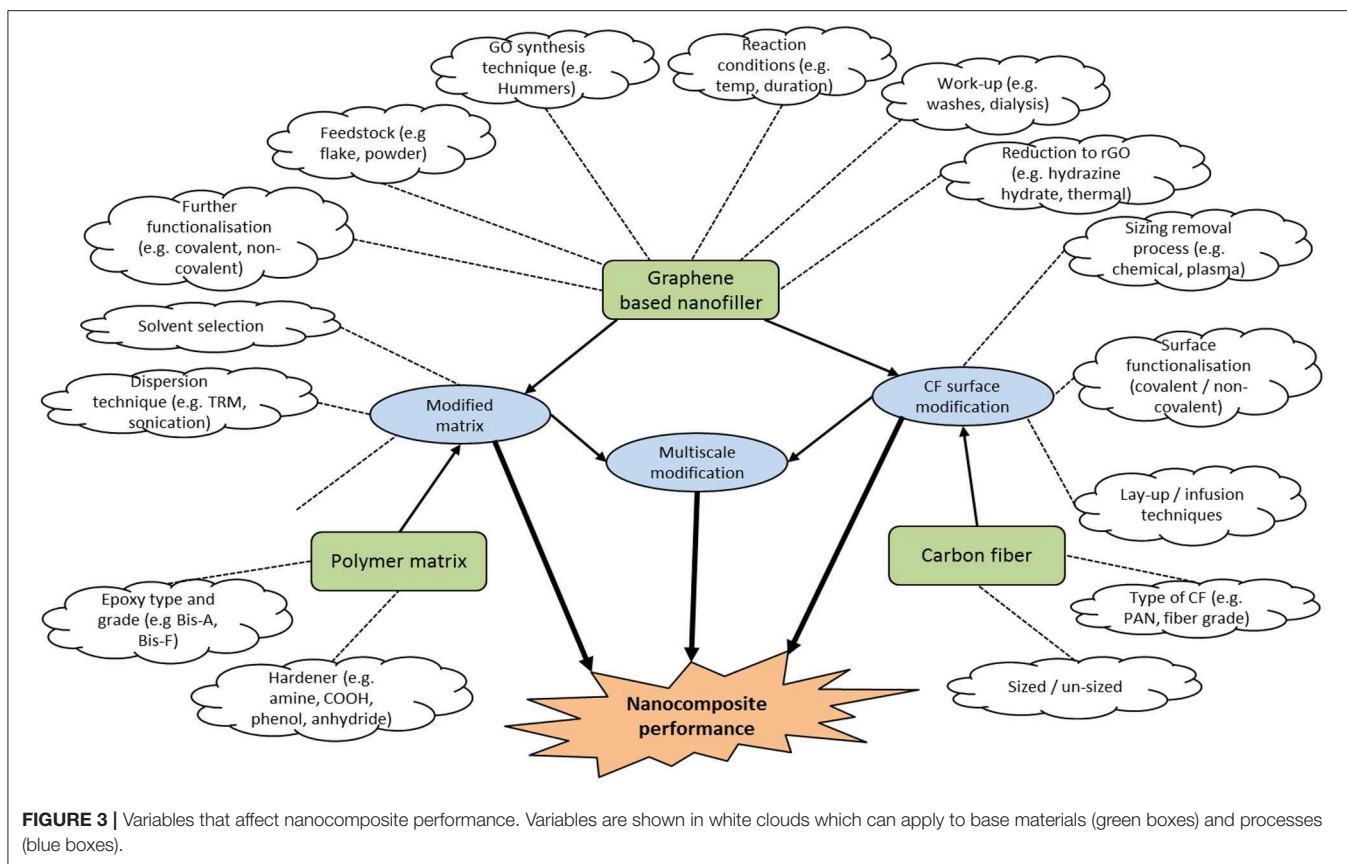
GO synthesis technique (e.g. Hummers)

Reaction conditions (e.g. temp, duration)

Work-up (e.g. washes, dialysis)

Feedstock (e.g flake, powder)

Reduction to rGO (e.g. hydrazine hydrate, thermal)

Further functionalisation (e.g. covalent, non-covalent)

Sizing removal process (e.g. chemical, plasma)

Graphene based nanofiller

Solvent selection

Surface functionalisation (covalent / non-covalent)

Dispersion technique (e.g. TRM, sonication)

Modified matrix

CF surface modification

Multiscale modification

Lay-up / infusion techniques

Polymer matrix

Carbon fiber

Epoxy type and grade (e.g Bis-A, Bis-F)

Type of CF (e.g. PAN, fiber grade)

Hardener (e.g. amine, COOH, phenol, anhydride)

Sized / un-sized

Nanocomposite performance

**FIGURE 3 |** Variables that affect nanocomposite performance. Variables are shown in white clouds which can apply to base materials (green boxes) and processes (blue boxes).